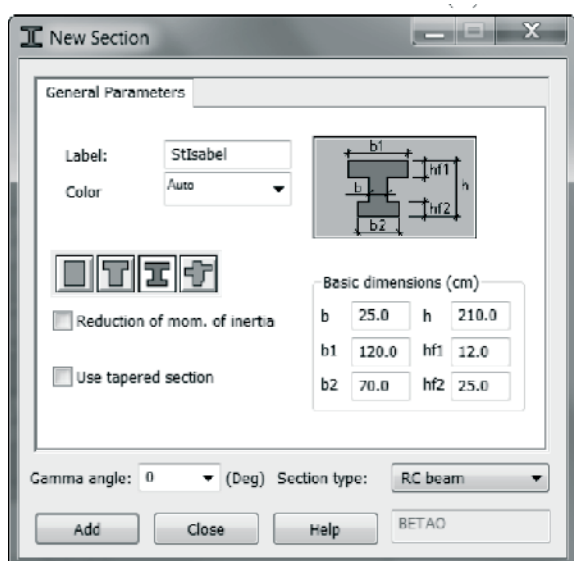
New Section

General Parameters

Label: StIsabel

Color Auto

b1
hf1
h
b
hf2
b2

Reduction of mom. of inertia

Use tapered section

Basic dimensions (cm)

| b | 25.0 | h | 210.0 |
|---|---|---|---|
| b1 | 120.0 | hf1 | 12.0 |
| b2 | 70.0 | hf2 | 25.0 |

Gamma angle: 0 (Deg) Section type: RC beam

Add Close Help BETAO